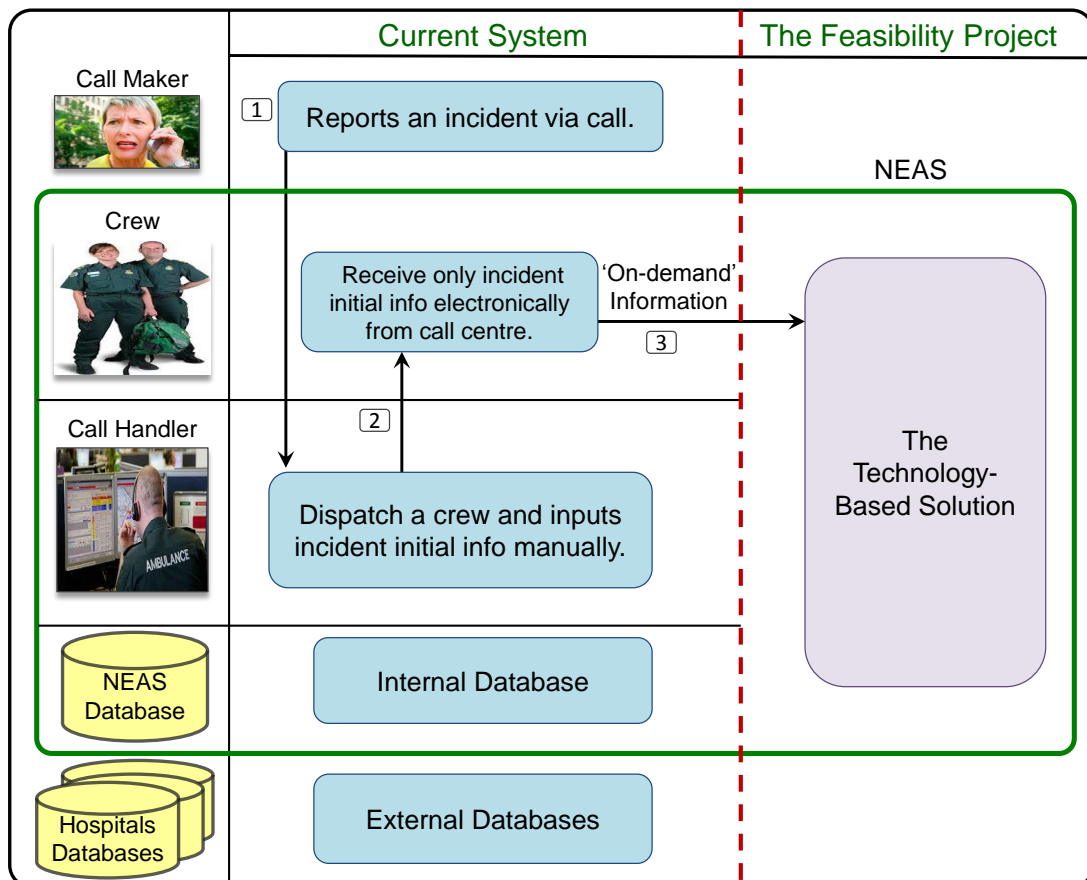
Current System

The Feasibility Project

Call Maker

1

Reports an incident via call.

NEAS

Crew

Receive only incident initial info electronically from call centre.

'On-demand' Information

3

Call Handler

2

AMBULANCE

Dispatch a crew and inputs incident initial info manually.

The Technology-Based Solution

NEAS Database

Internal Database

Hospitals Databases

External Databases